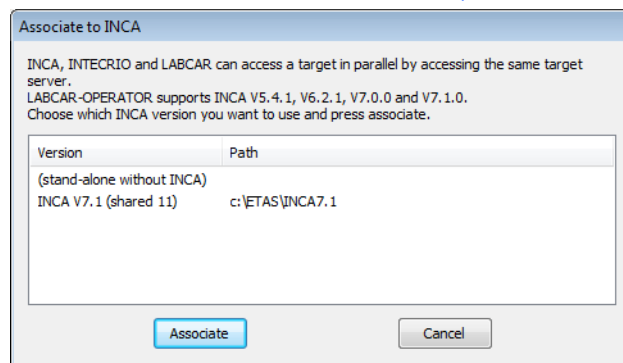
Associate to INCA

INCA, INTECRIO and LABCAR can access a target in parallel by accessing the same target server.
LABCAR-OPERATOR supports INCA V5.4.1, V6.2.1, V7.0.0 and V7.1.0.
Choose which INCA version you want to use and press associate.

| Version | Path |
|---|---|
| (stand-alone without INCA) | |
| INCA V7.1 (shared 11) | c:\ETAS\INCA7.1 |

Associate

Cancel